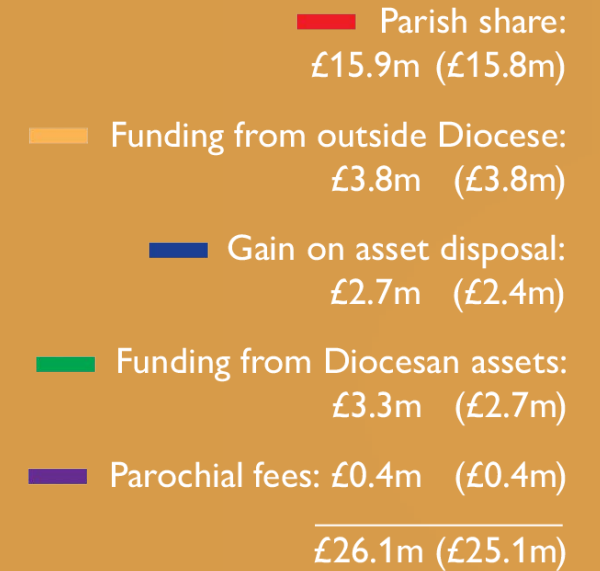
Parish share:
£15.9m (£15.8m)

Funding from outside Diocese:
£3.8m (£3.8m)

Gain on asset disposal:
£2.7m (£2.4m)

Funding from Diocesan assets:
£3.3m (£2.7m)

Parochial fees: £0.4m (£0.4m)

£26.1m (£25.1m)